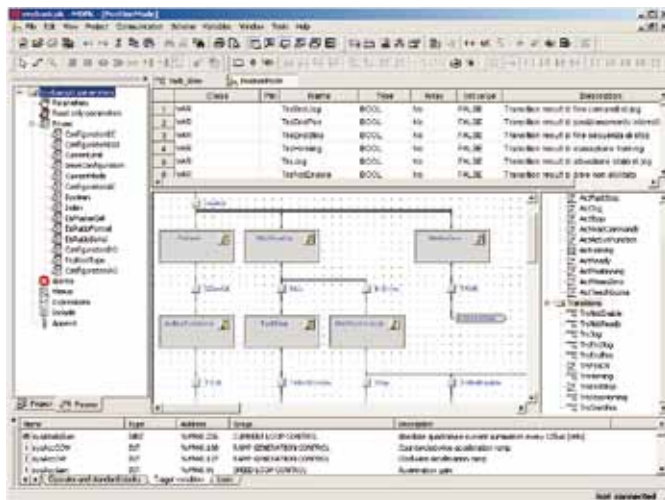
File Edit View Project Communication Window Variables Window Tools Help

| | Class | Pin | Name | Type | Array | Init value | Description |
|---|---|---|---|---|---|---|---|
| 1 | VAR | | TrsStopLog | BOOL | No | FALSE | Transition result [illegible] |
| 2 | VAR | | TrsGoodPos | BOOL | No | FALSE | Transition result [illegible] |
| 3 | VAR | | TrsMotion | BOOL | No | FALSE | Transition result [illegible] |
| 4 | VAR | | TrsHoming | BOOL | No | FALSE | Transition result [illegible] |
| 5 | VAR | | TrsLog | BOOL | No | FALSE | Transition result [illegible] |
| 6 | VAR | | TrsNotEnable | BOOL | No | FALSE | Transition result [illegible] |

Parameters
Alarms
Project
Name
Type
Address
Group
Description
Not connected